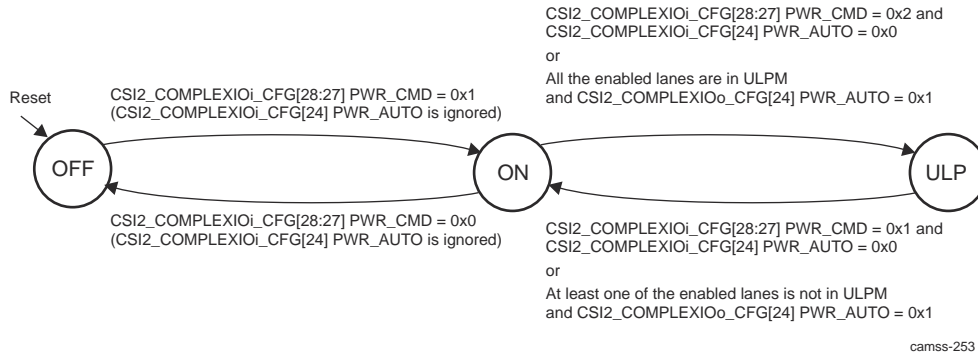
CSI2_COMPLEXIOi_CFG[28:27] PWR_CMD = 0x2 and
CSI2_COMPLEXIOi_CFG[24] PWR_AUTO = 0x0
or
All the enabled lanes are in ULPM
and CSI2_COMPLEXIOo_CFG[24] PWR_AUTO = 0x1

Reset

CSI2_COMPLEXIOi_CFG[28:27] PWR_CMD = 0x1
(CSI2_COMPLEXIOi_CFG[24] PWR_AUTO is ignored)

OFF

ON

ULP

CSI2_COMPLEXIOi_CFG[28:27] PWR_CMD = 0x0
(CSI2_COMPLEXIOi_CFG[24] PWR_AUTO is ignored)

CSI2_COMPLEXIOi_CFG[28:27] PWR_CMD = 0x1 and
CSI2_COMPLEXIOi_CFG[24] PWR_AUTO = 0x0
or
At least one of the enabled lanes is not in ULPM
and CSI2_COMPLEXIOo_CFG[24] PWR_AUTO = 0x1

camss-253